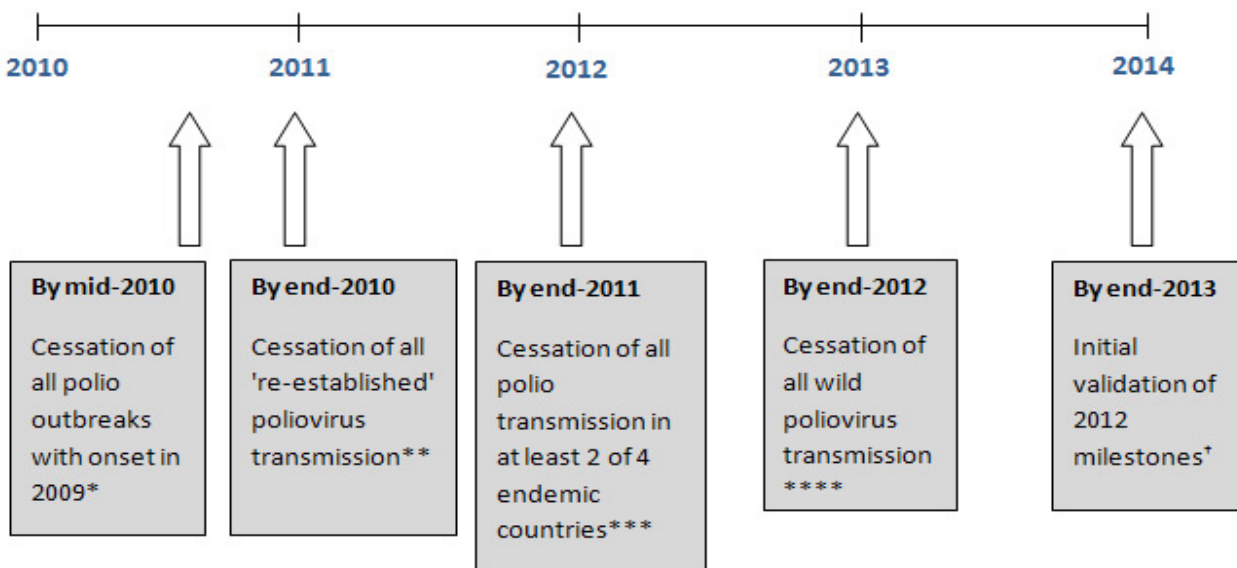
2010 2011 2012 2013 2014

By mid-2010
Cessation of all polio outbreaks with onset in 2009*

By end-2010
Cessation of all 're-established' poliovirus transmission**

By end-2011
Cessation of all polio transmission in at least 2 of 4 endemic countries***

By end-2012
Cessation of all wild poliovirus transmission ****

By end-2013
Initial validation of 2012 milestones†